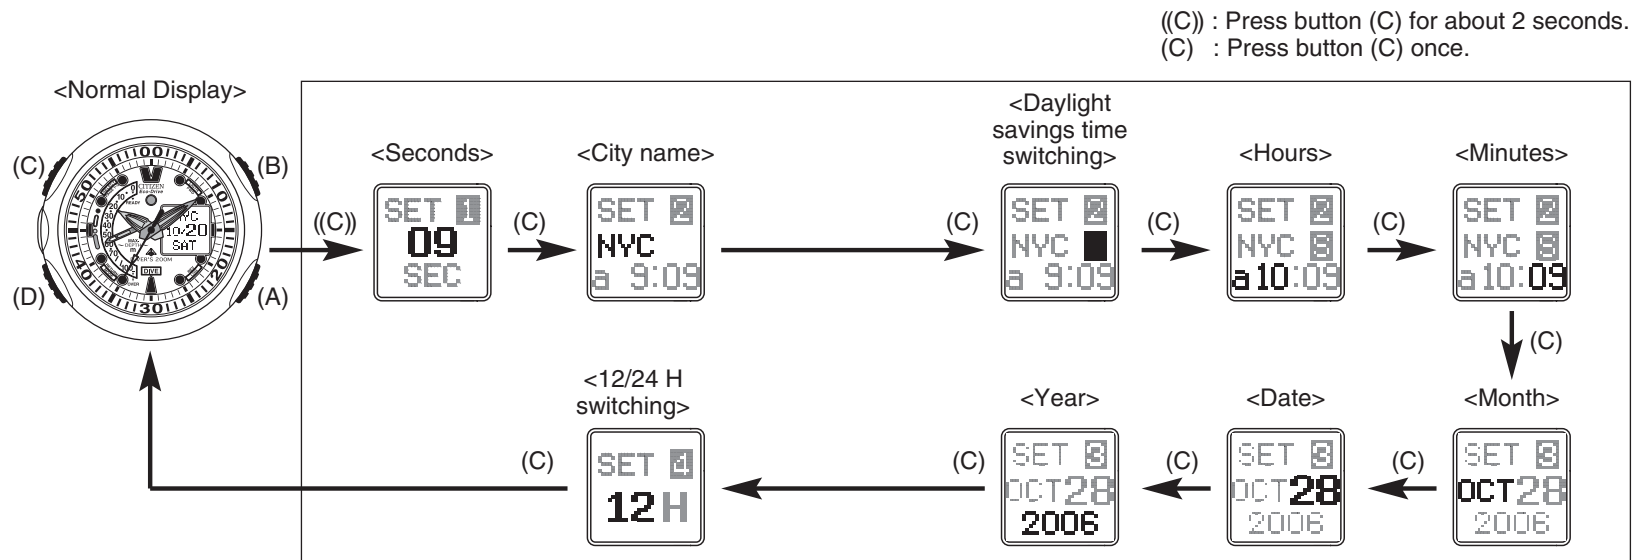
((C)) : Press button (C) for about 2 seconds.
(C) : Press button (C) once.

<Normal Display>

(C) (B) (D) (A)

CITIZEN Eco-Drive NYC 10/20 SAT DIVE

((C))

<Seconds>
SET 1
09
SEC

(C)

<City name>
SET 2
NYC
a 9:09

(C)

<Daylight savings time switching>
SET 2
NYC ■
a 9:09

(C)

<Hours>
SET 2
NYC S
a 10:09

(C)

<Minutes>
SET 2
NYC S
a 10:09

(C)

<Month>
SET 3
OCT 28
2006

(C)

<Date>
SET 3
OCT 28
2006

(C)

<Year>
SET 3
OCT 28
2006

(C)

<12/24 H switching>
SET 4
12 H

(C)